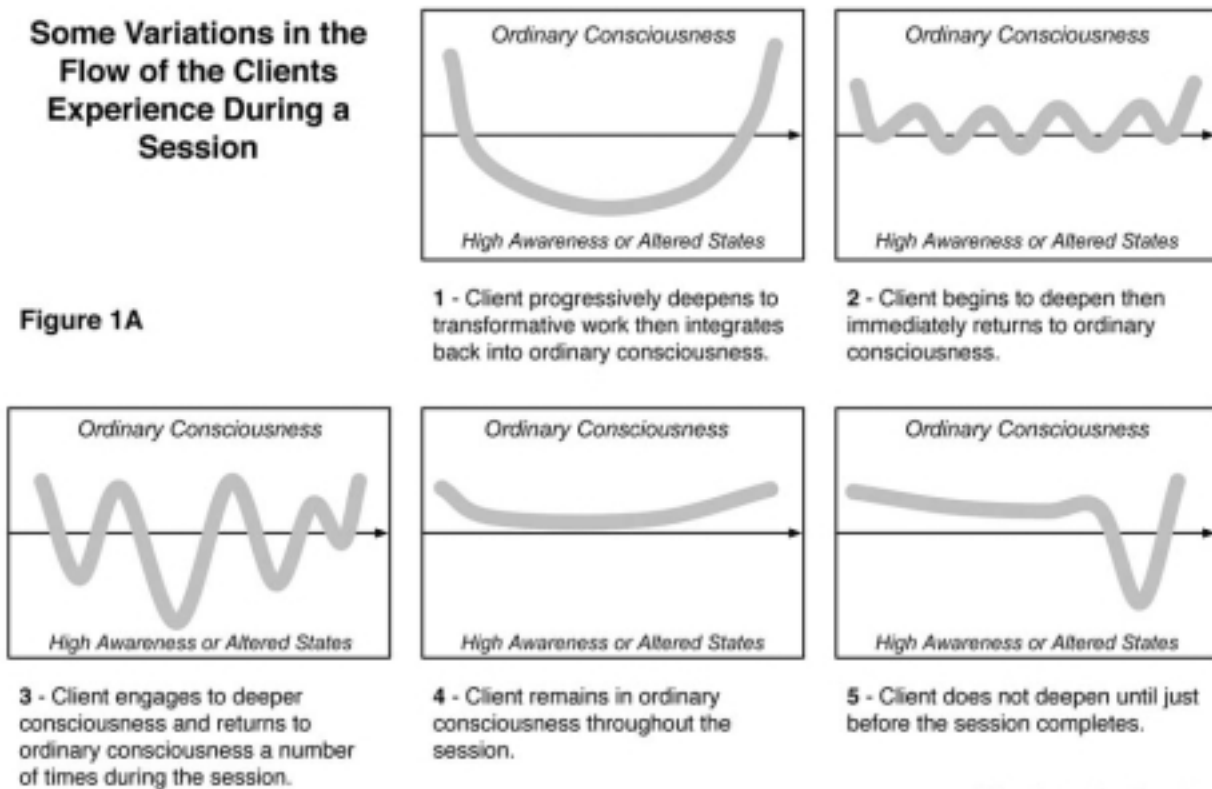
Some Variations in the Flow of the Clients Experience During a Session

Ordinary Consciousness

High Awareness or Altered States

Ordinary Consciousness

High Awareness or Altered States

Figure 1A

1 - Client progressively deepens to transformative work then integrates back into ordinary consciousness.

2 - Client begins to deepen then immediately returns to ordinary consciousness.

Ordinary Consciousness

High Awareness or Altered States

Ordinary Consciousness

High Awareness or Altered States

Ordinary Consciousness

High Awareness or Altered States

3 - Client engages to deeper consciousness and returns to ordinary consciousness a number of times during the session.

4 - Client remains in ordinary consciousness throughout the session.

5 - Client does not deepen until just before the session completes.